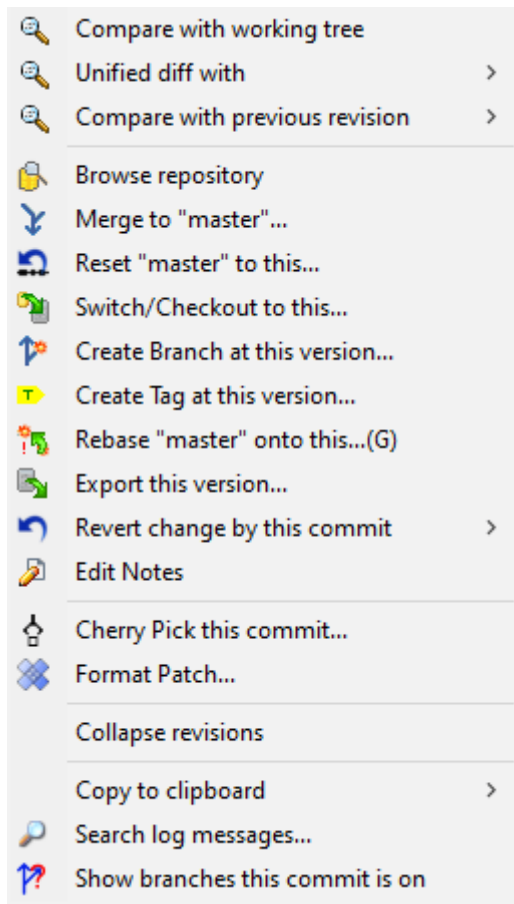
Compare with working tree
Unified diff with >
Compare with previous revision >

Browse repository
Merge to "master"...
Reset "master" to this...
Switch/Checkout to this...
Create Branch at this version...
T Create Tag at this version...
Rebase "master" onto this...(G)
Export this version...
Revert change by this commit >
Edit Notes

Cherry Pick this commit...
Format Patch...

Collapse revisions

Copy to clipboard >
Search log messages...
Show branches this commit is on